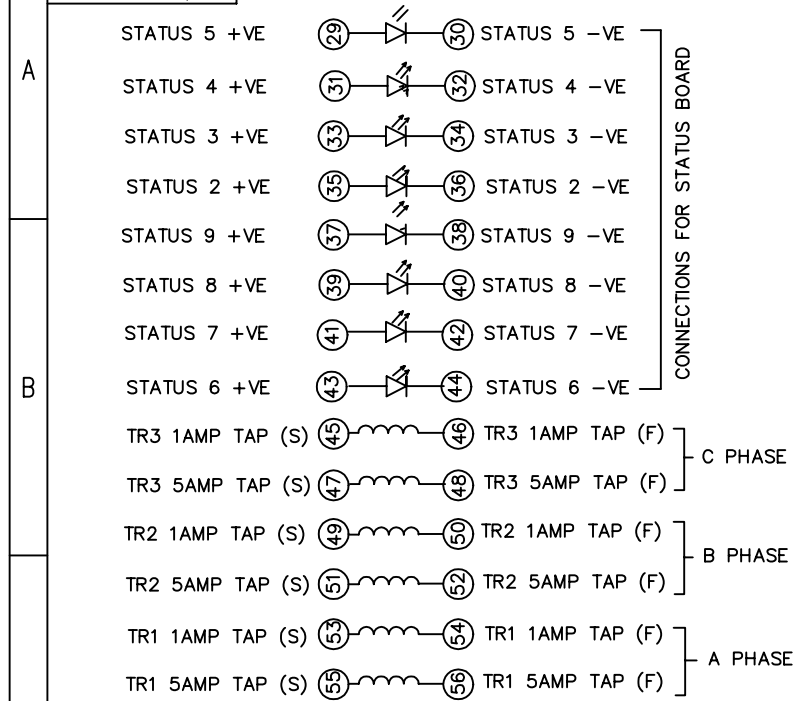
A

STATUS 5 +VE (29) (30) STATUS 5 −VE

STATUS 4 +VE (31) (32) STATUS 4 −VE

STATUS 3 +VE (33) (34) STATUS 3 −VE

STATUS 2 +VE (35) (36) STATUS 2 −VE

STATUS 9 +VE (37) (38) STATUS 9 −VE

STATUS 8 +VE (39) (40) STATUS 8 −VE

STATUS 7 +VE (41) (42) STATUS 7 −VE

B

STATUS 6 +VE (43) (44) STATUS 6 −VE

CONNECTIONS FOR STATUS BOARD

TR3 1AMP TAP (S) (45) (46) TR3 1AMP TAP (F)

TR3 5AMP TAP (S) (47) (48) TR3 5AMP TAP (F)

C PHASE

TR2 1AMP TAP (S) (49) (50) TR2 1AMP TAP (F)

TR2 5AMP TAP (S) (51) (52) TR2 5AMP TAP (F)

B PHASE

TR1 1AMP TAP (S) (53) (54) TR1 1AMP TAP (F)

TR1 5AMP TAP (S) (55) (56) TR1 5AMP TAP (F)

A PHASE